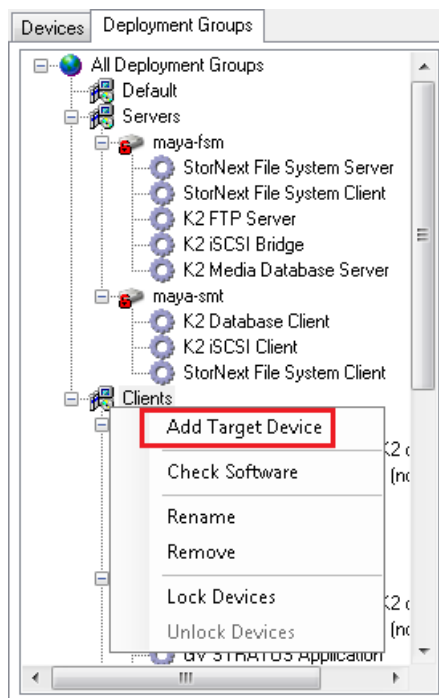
Devices | Deployment Groups

All Deployment Groups
Default
Servers
maya-fsm
StorNext File System Server
StorNext File System Client
K2 FTP Server
K2 iSCSI Bridge
K2 Media Database Server
maya-smt
K2 Database Client
K2 iSCSI Client
StorNext File System Client
Clients
Add Target Device
Check Software
Rename
Remove
Lock Devices
Unlock Devices
K2 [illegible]
(n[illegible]
K2 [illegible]
(n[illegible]
GV STRATUS Application